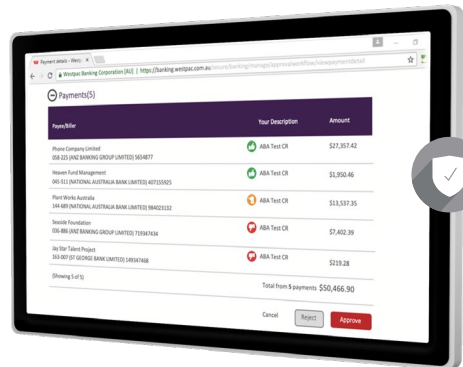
Payment details – Westp ×

Westpac Banking Corporation [AU] | https://banking.westpac.com.au/secure/banking/manage/approvalworkflow/viewpaymentdetail

Payments(5)

| Payee/Biller | Your Description | Amount |
|---|---|---|
| Phone Company Limited 058-225 (ANZ BANKING GROUP LIMITED) 5654877 | ABA Test CR | $27,357.42 |
| Heaven Fund Management 045-511 (NATIONAL AUSTRALIA BANK LIMITED) 407155025 | ABA Test CR | $1,950.46 |
| Plant Works Australia 144-689 (NATIONAL AUSTRALIA BANK LIMITED) 984023132 | ABA Test CR | $13,537.35 |
| Seaside Foundation 036-886 (ANZ BANKING GROUP LIMITED) 719347434 | ABA Test CR | $7,402.39 |
| Jay Star Talent Project 163-007 (ST GEORGE BANK LIMITED) 149347468 | ABA Test CR | $219.28 |

(Showing 5 of 5)

Total from 5 payments $50,466.90

Cancel Reject Approve